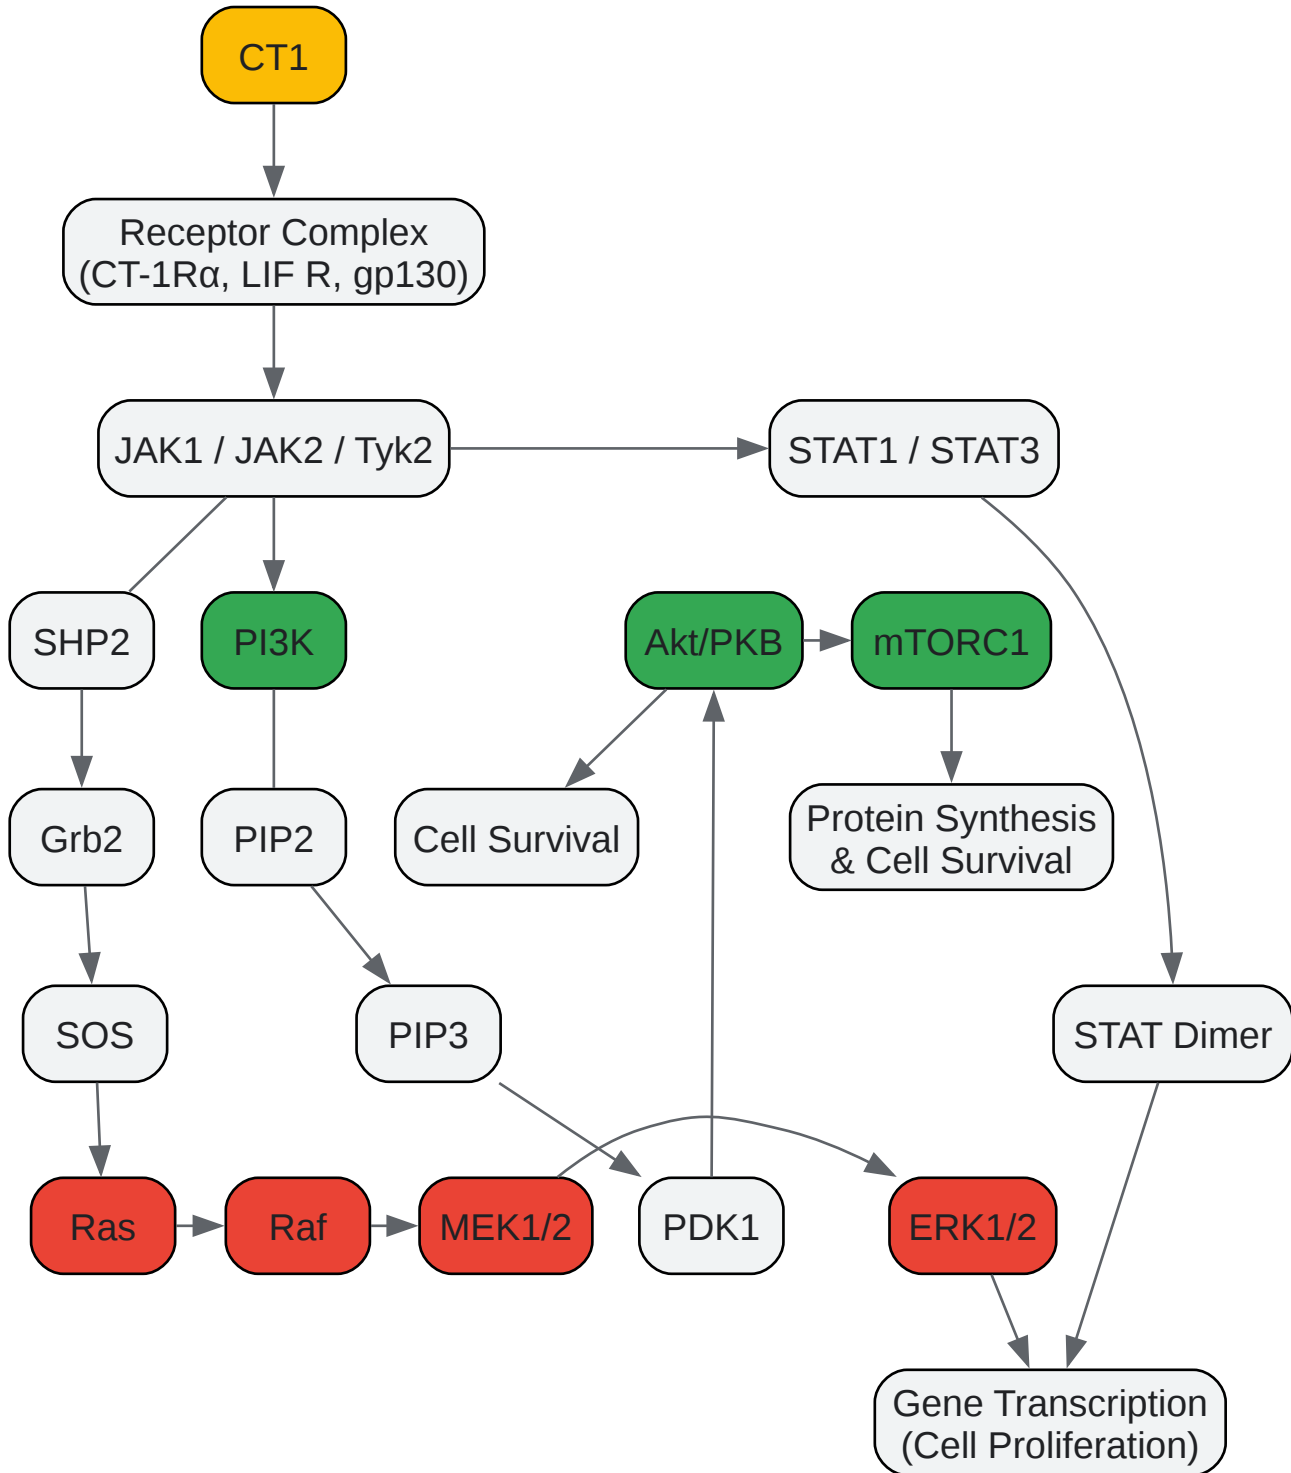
CT1

Receptor Complex
(CT-1Rα, LIF R, gp130)

JAK1 / JAK2 / Tyk2

STAT1 / STAT3

SHP2

PI3K

Akt/PKB

mTORC1

Grb2

PIP2

Cell Survival

Protein Synthesis
& Cell Survival

SOS

PIP3

STAT Dimer

Ras

Raf

MEK1/2

PDK1

ERK1/2

Gene Transcription
(Cell Proliferation)